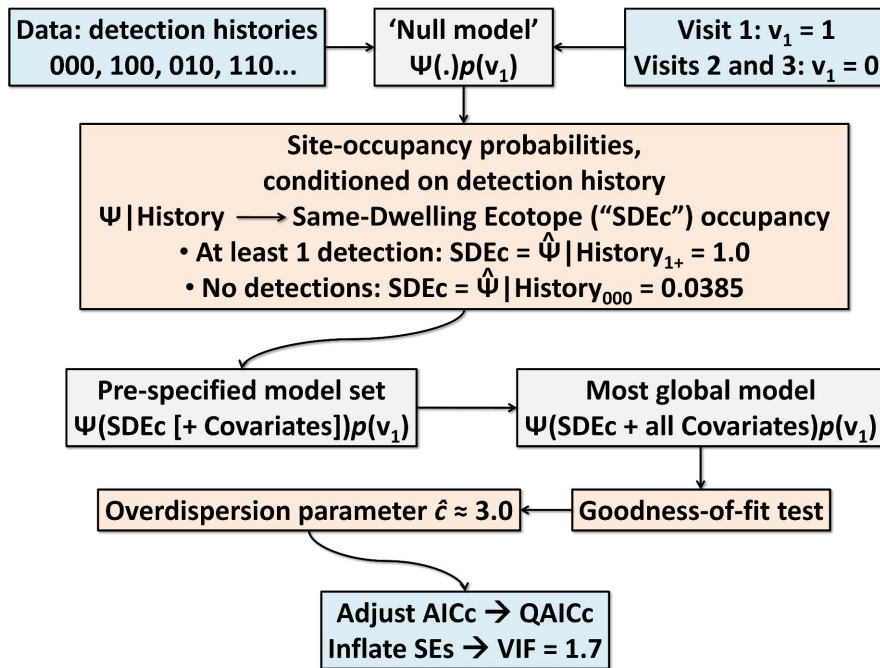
Data: detection histories
000, 100, 010, 110...

'Null model'
$\Psi(.)p(v_1)$

Visit 1: $v_1 = 1$
Visits 2 and 3: $v_1 = 0$

Site-occupancy probabilities,
conditioned on detection history
$\Psi$|History ⟶ Same-Dwelling Ecotope ("SDEc") occupancy
• At least 1 detection: SDEc = $\hat{\Psi}|\text{History}_{1+} = 1.0$
• No detections: SDEc = $\hat{\Psi}|\text{History}_{000} = 0.0385$

Pre-specified model set
$\Psi$(SDEc [+ Covariates])$p(v_1)$

Most global model
$\Psi$(SDEc + all Covariates)$p(v_1)$

Overdispersion parameter $\hat{c} \approx 3.0$

Goodness-of-fit test

Adjust AICc → QAICc
Inflate SEs → VIF = 1.7